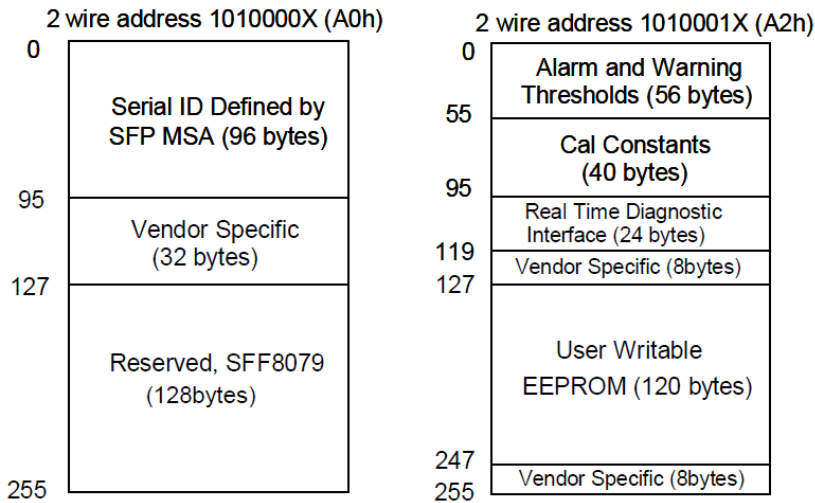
2 wire address 1010000X (A0h)

0

Serial ID Defined by SFP MSA (96 bytes)

95

Vendor Specific (32 bytes)

127

Reserved, SFF8079 (128bytes)

255

2 wire address 1010001X (A2h)

0

Alarm and Warning Thresholds (56 bytes)

55

Cal Constants (40 bytes)

95

Real Time Diagnostic Interface (24 bytes)

119

Vendor Specific (8bytes)

127

User Writable EEPROM (120 bytes)

247

Vendor Specific (8bytes)

255